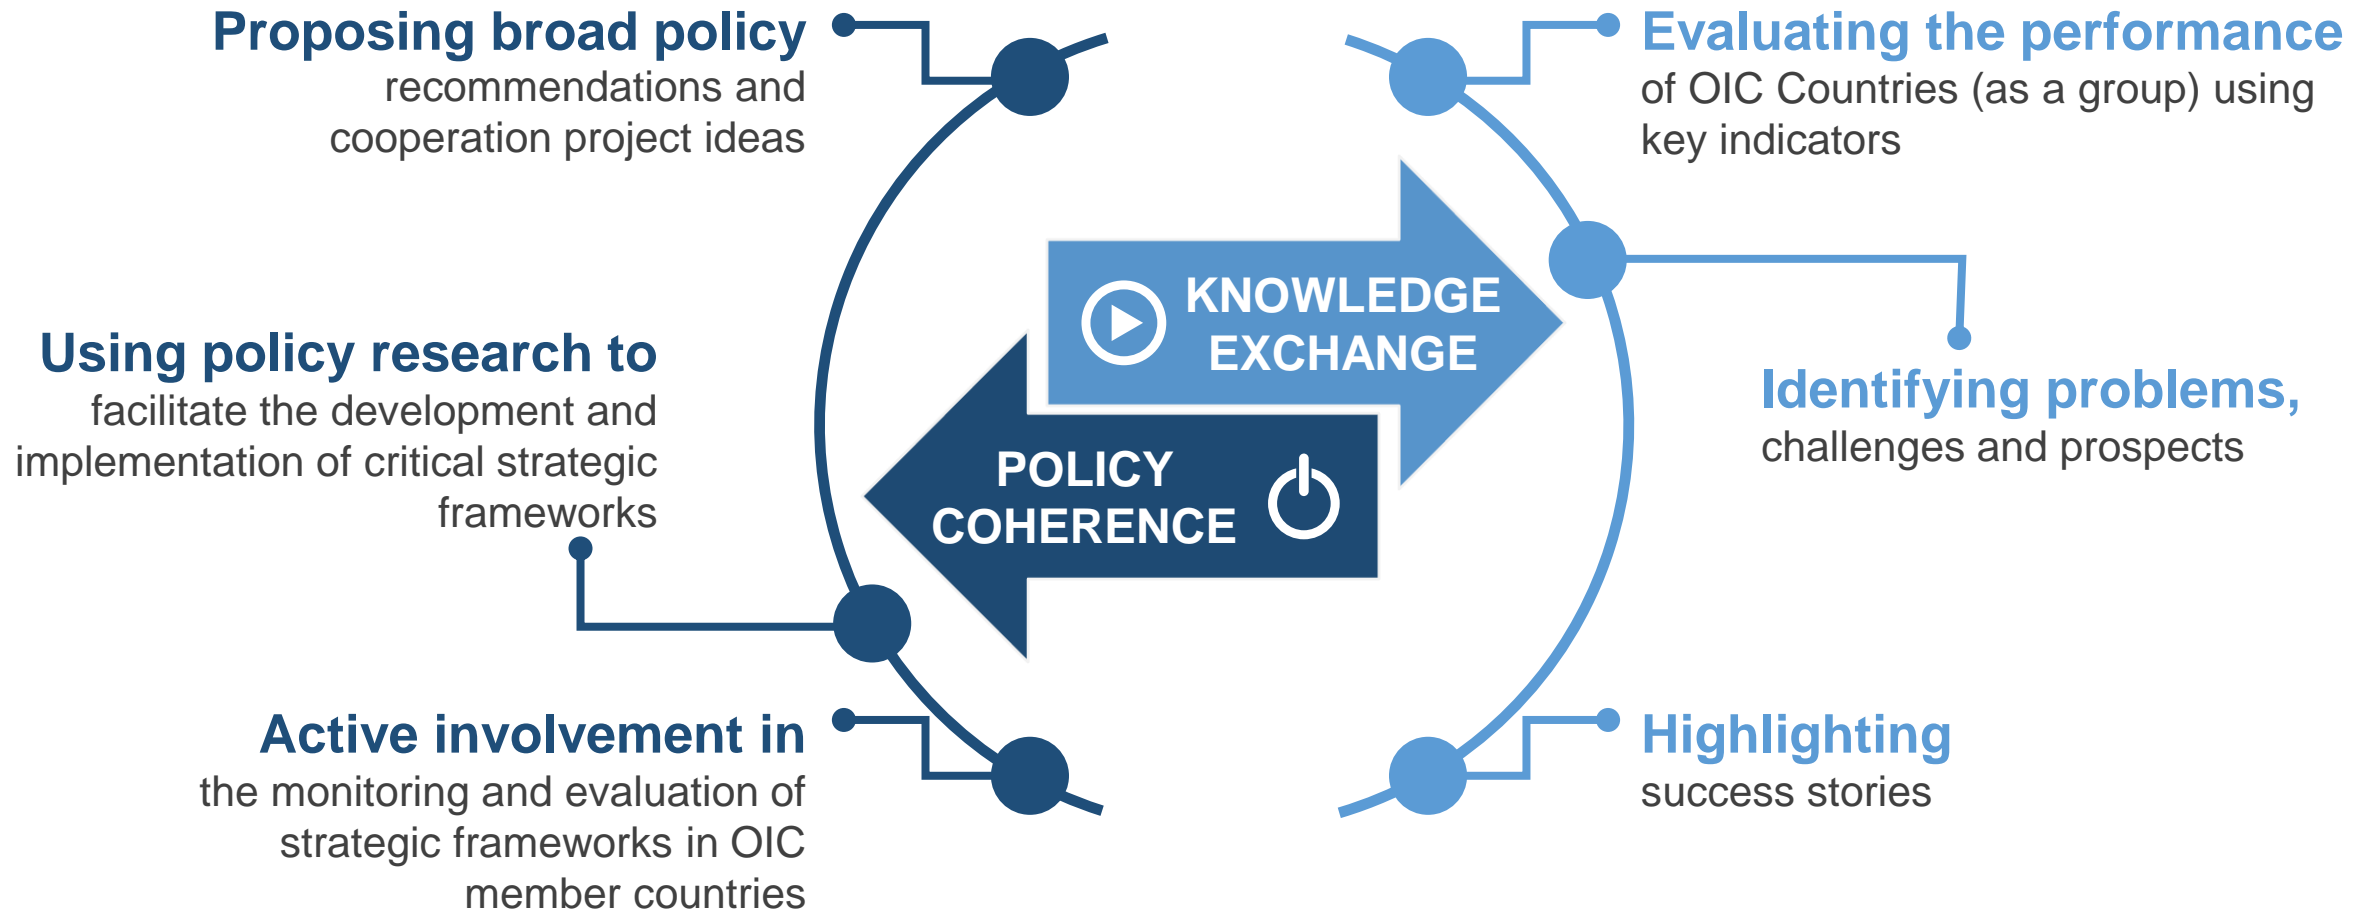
Proposing broad policy
recommendations and cooperation project ideas

Evaluating the performance
of OIC Countries (as a group) using key indicators

KNOWLEDGE EXCHANGE

Using policy research to
facilitate the development and implementation of critical strategic frameworks

Identifying problems,
challenges and prospects

POLICY COHERENCE

Active involvement in
the monitoring and evaluation of strategic frameworks in OIC member countries

Highlighting
success stories